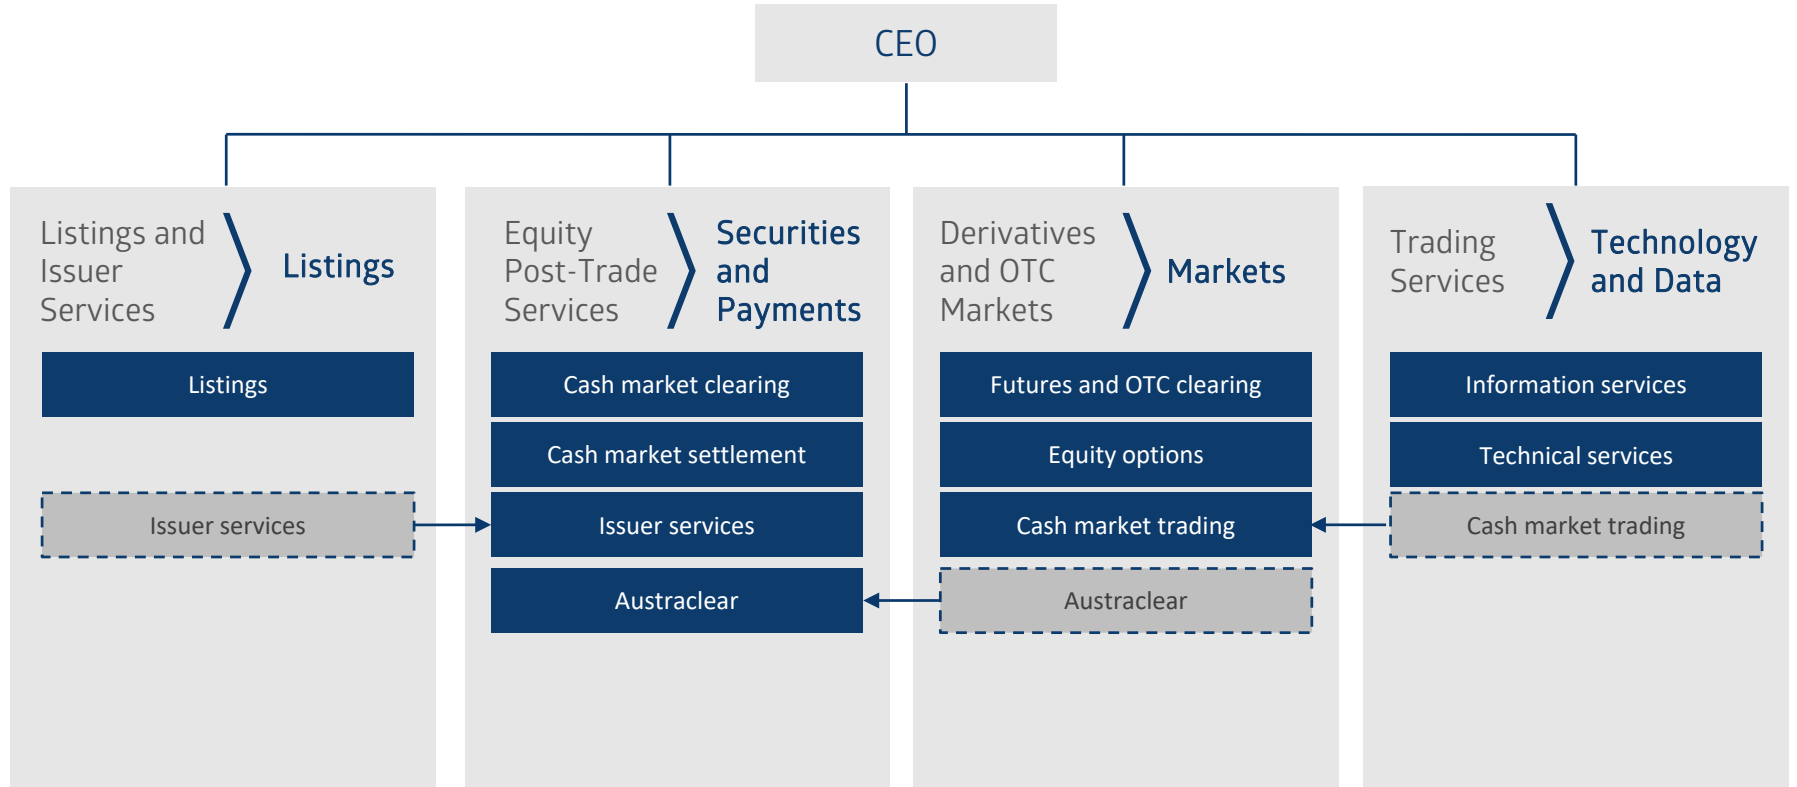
CEO

Listings and Issuer Services

Listings

Listings

Issuer services

Equity Post-Trade Services

Securities and Payments

Cash market clearing

Cash market settlement

Issuer services

Austraclear

Derivatives and OTC Markets

Markets

Futures and OTC clearing

Equity options

Cash market trading

Austraclear

Trading Services

Technology and Data

Information services

Technical services

Cash market trading